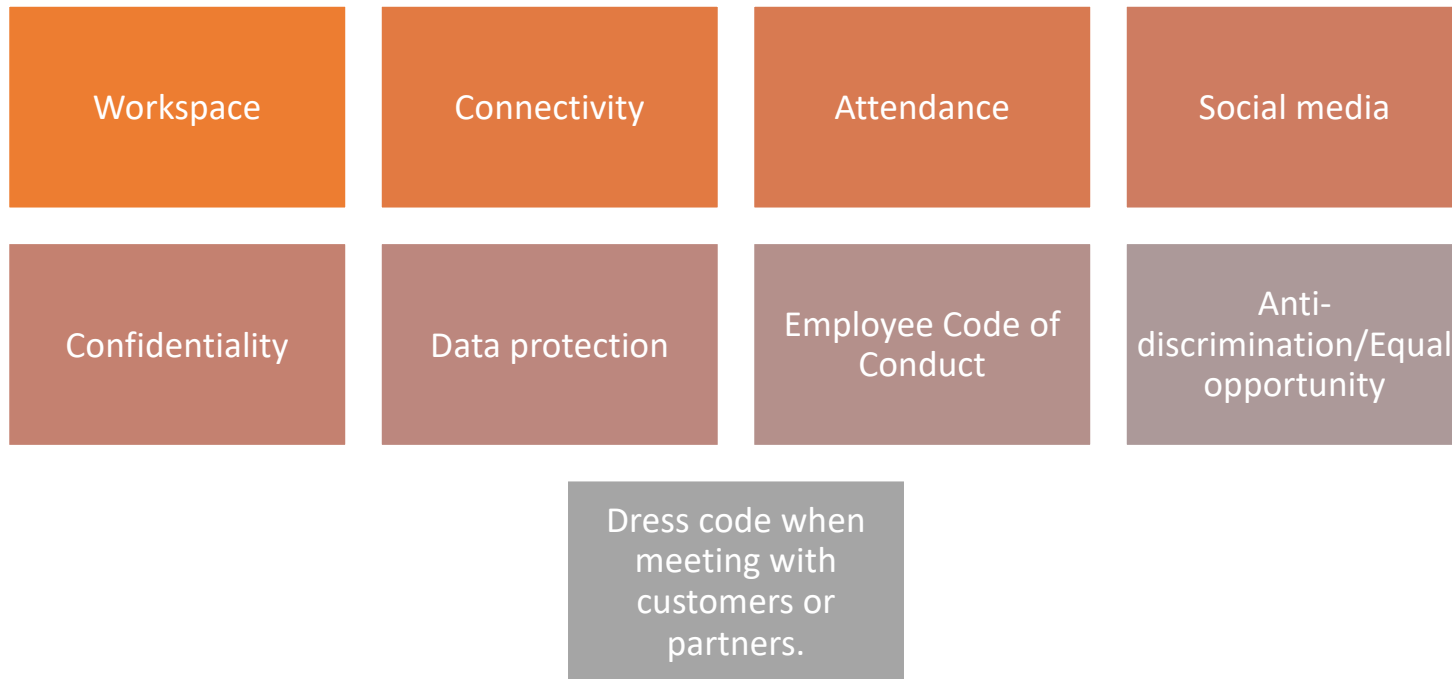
Workspace

Connectivity

Attendance

Social media

Confidentiality

Data protection

Employee Code of Conduct

Anti-discrimination/Equal opportunity

Dress code when meeting with customers or partners.